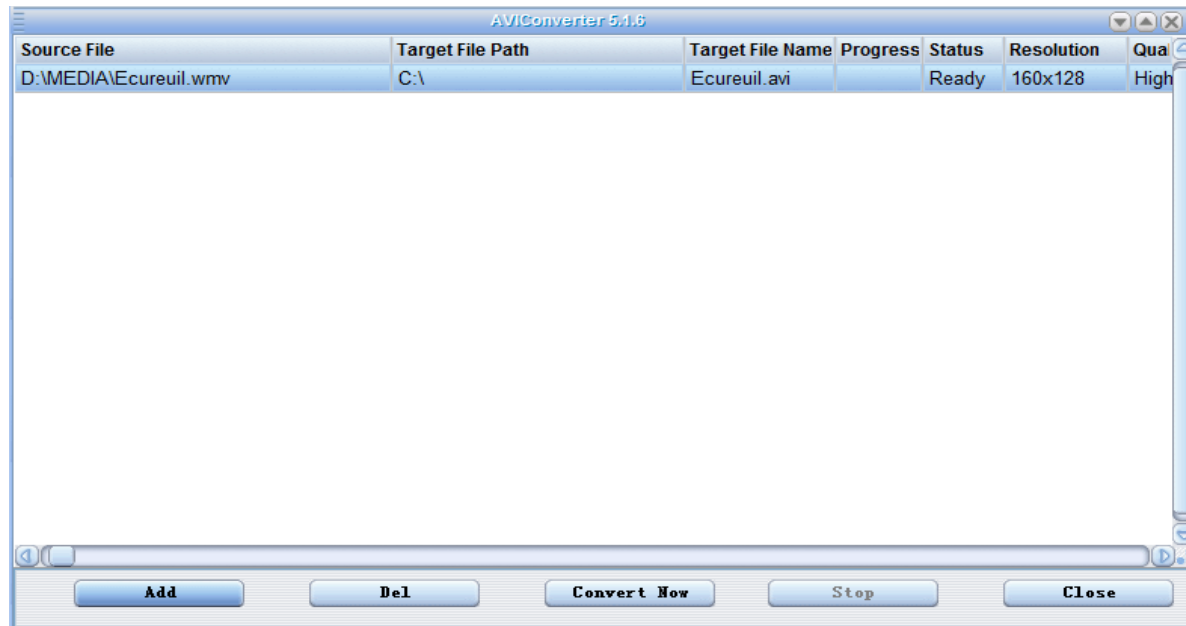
AVIConverter 5.1.6

| Source File | Target File Path | Target File Name | Progress | Status | Resolution | Qua |
|---|---|---|---|---|---|---|
| D:\MEDIA\Ecureuil.wmv | C:\ | Ecureuil.avi | | Ready | 160x128 | High |

Add Del Convert Now Stop Close